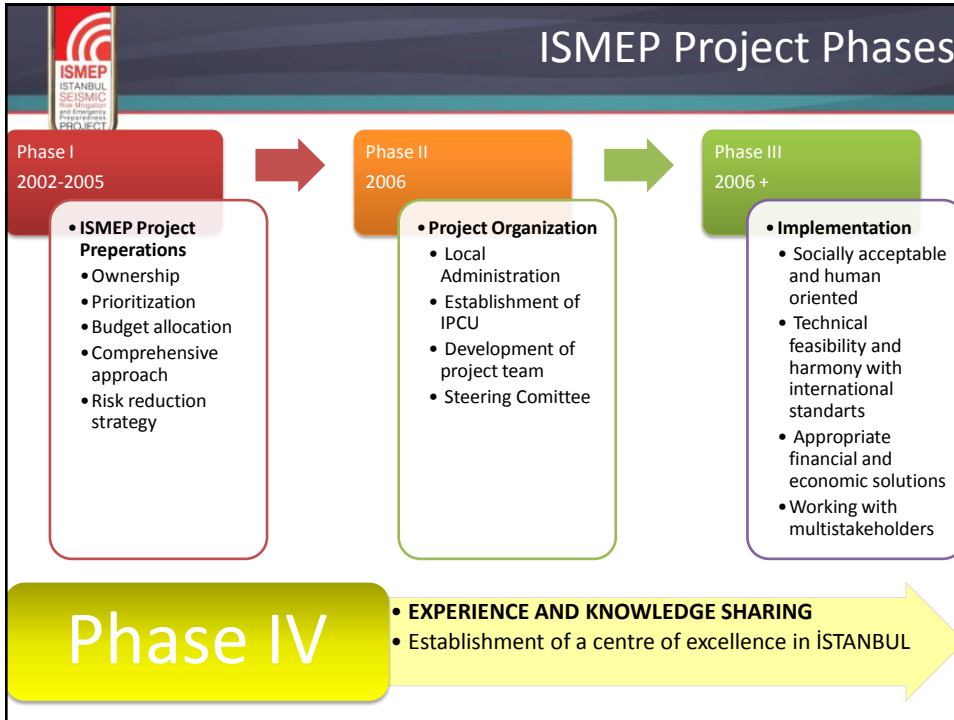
ISMEP
ISTANBUL
SEISMIC
Risk Mitigation and Emergency Preparedness
PROJECT

ISMEP Project Phases

Phase I
2002-2005

• ISMEP Project Preperations
• Ownership
• Prioritization
• Budget allocation
• Comprehensive approach
• Risk reduction strategy

Phase II
2006

• Project Organization
• Local Administration
• Establishment of IPCU
• Development of project team
• Steering Comittee

Phase III
2006 +

• Implementation
• Socially acceptable and human oriented
• Technical feasibility and harmony with international standarts
• Appropriate financial and economic solutions
• Working with multistakeholders

Phase IV

• EXPERIENCE AND KNOWLEDGE SHARING
• Establishment of a centre of excellence in İSTANBUL